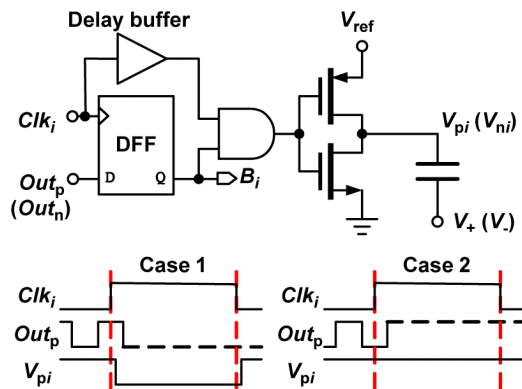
Delay buffer

$V_{\text{ref}}$

$Clk_i$

DFF

D

Q

$Out_{\text{p}}$ ($Out_{\text{n}}$)

$B_i$

$V_{\text{p}i}$ ($V_{\text{n}i}$)

$V_+$ ($V_-$)

Case 1

$Clk_i$

$Out_{\text{p}}$

$V_{\text{p}i}$

Case 2

$Clk_i$

$Out_{\text{p}}$

$V_{\text{p}i}$